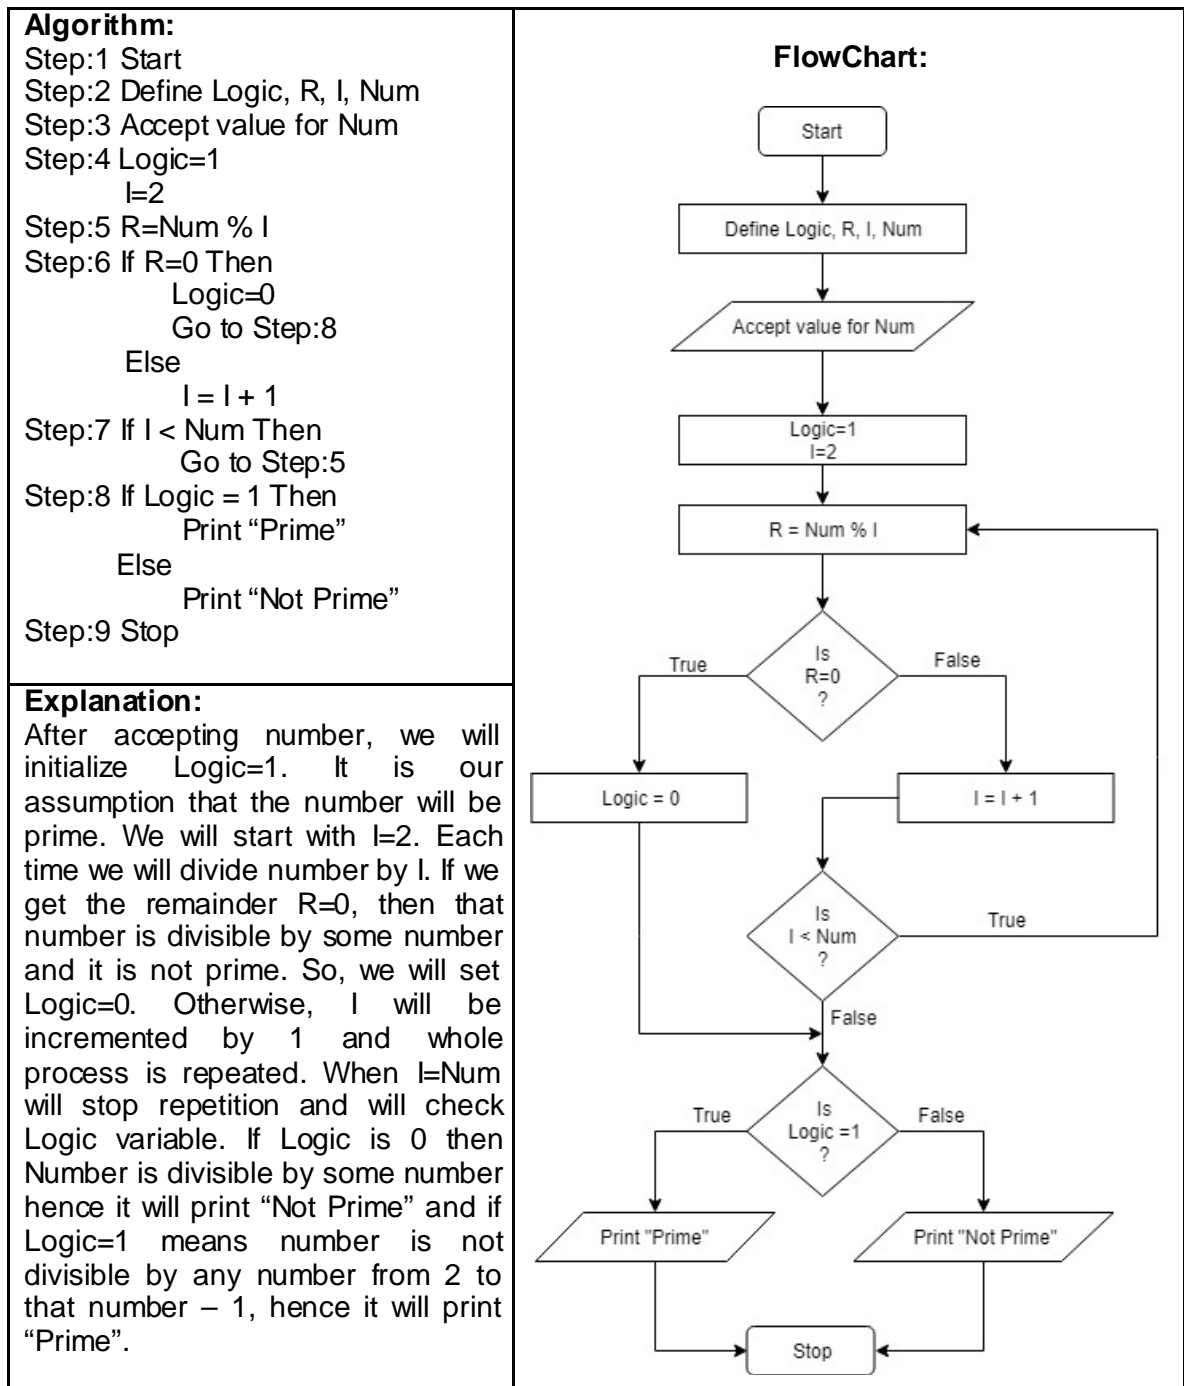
**Algorithm:**
Step:1 Start
Step:2 Define Logic, R, I, Num
Step:3 Accept value for Num
Step:4 Logic=1
I=2
Step:5 R=Num % I
Step:6 If R=0 Then
Logic=0
Go to Step:8
Else
I = I + 1
Step:7 If I < Num Then
Go to Step:5
Step:8 If Logic = 1 Then
Print "Prime"
Else
Print "Not Prime"
Step:9 Stop

**Explanation:**
After accepting number, we will initialize Logic=1. It is our assumption that the number will be prime. We will start with I=2. Each time we will divide number by I. If we get the remainder R=0, then that number is divisible by some number and it is not prime. So, we will set Logic=0. Otherwise, I will be incremented by 1 and whole process is repeated. When I=Num will stop repetition and will check Logic variable. If Logic is 0 then Number is divisible by some number hence it will print "Not Prime" and if Logic=1 means number is not divisible by any number from 2 to that number – 1, hence it will print "Prime".

**FlowChart:**

Start

Define Logic, R, I, Num

Accept value for Num

Logic=1
I=2

R = Num % I

Is R=0 ?

True

False

Logic = 0

I = I + 1

Is I < Num ?

True

False

Is Logic =1 ?

True

False

Print "Prime"

Print "Not Prime"

Stop